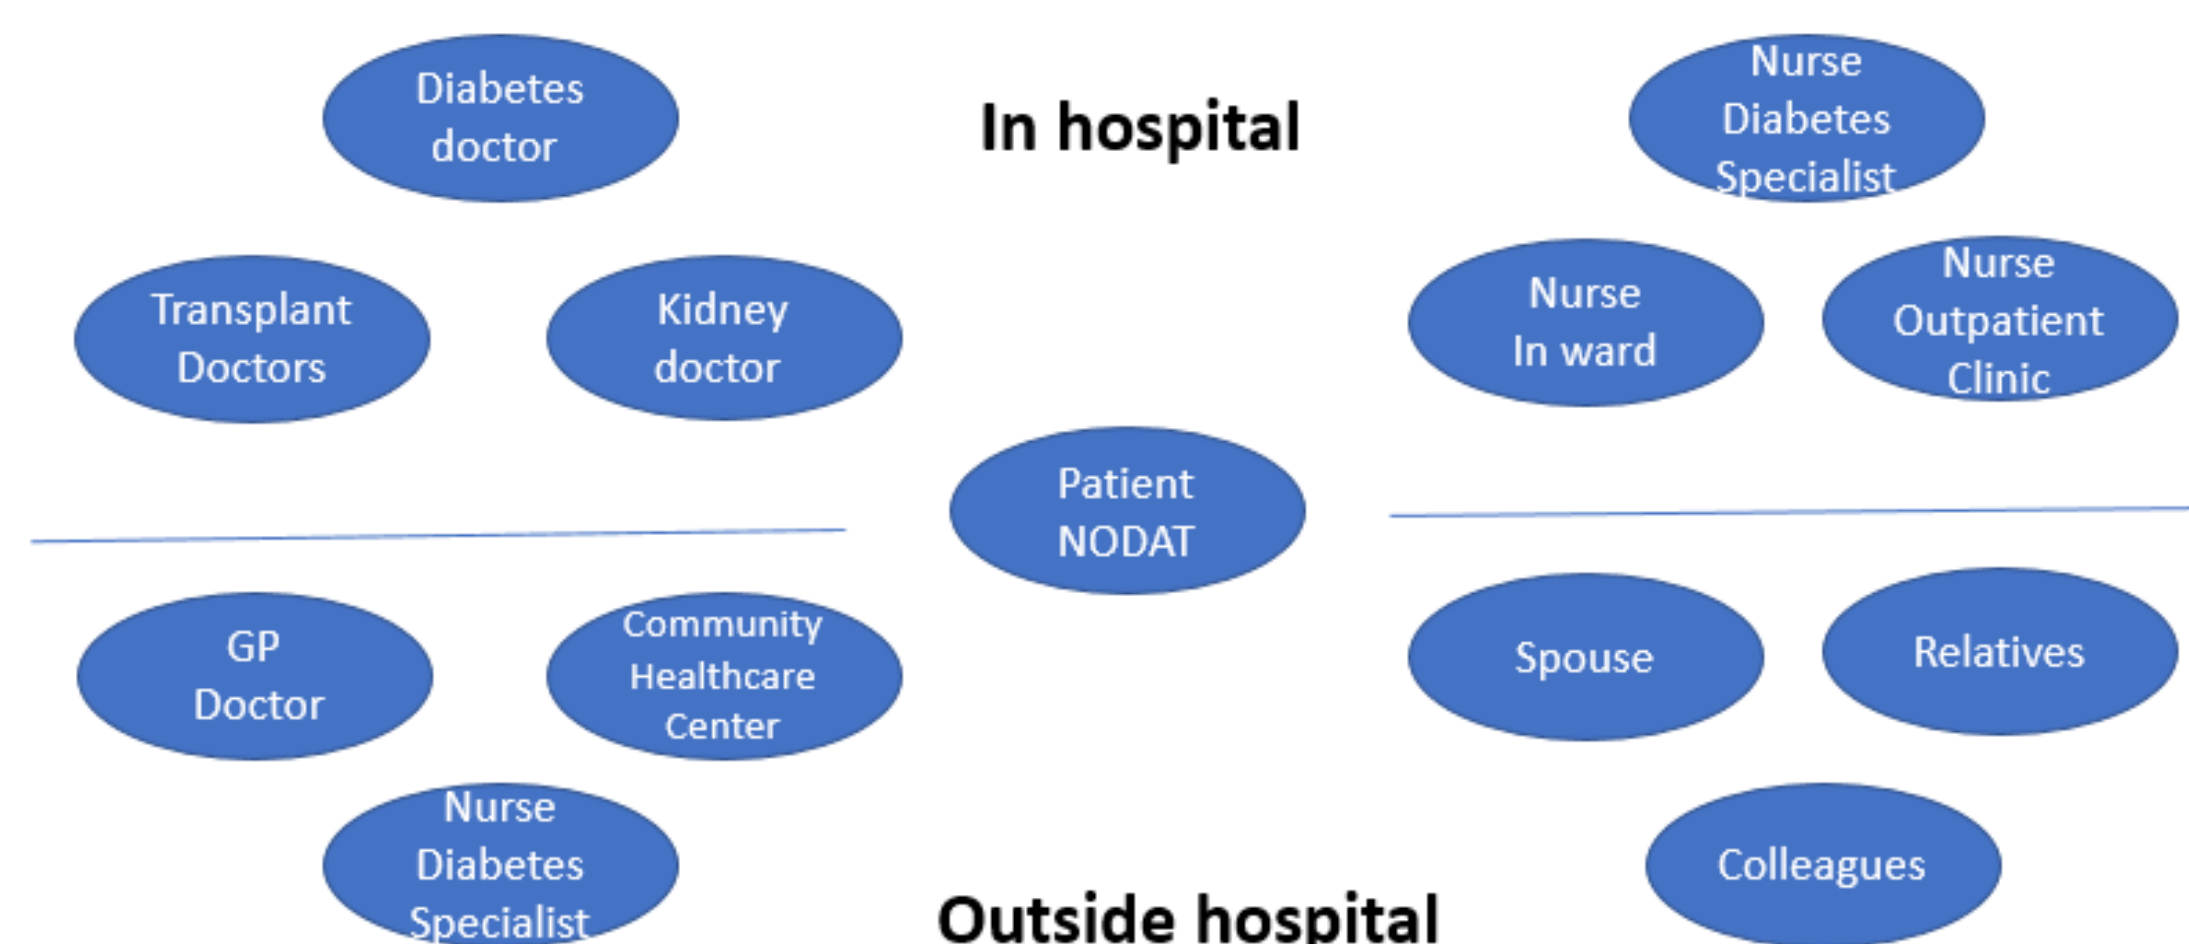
Diabetes doctor

In hospital

Nurse Diabetes Specialist

Transplant Doctors

Kidney doctor

Nurse In ward

Nurse Outpatient Clinic

Patient NODAT

GP Doctor

Community Healthcare Center

Spouse

Relatives

Nurse Diabetes Specialist

Colleagues

Outside hospital